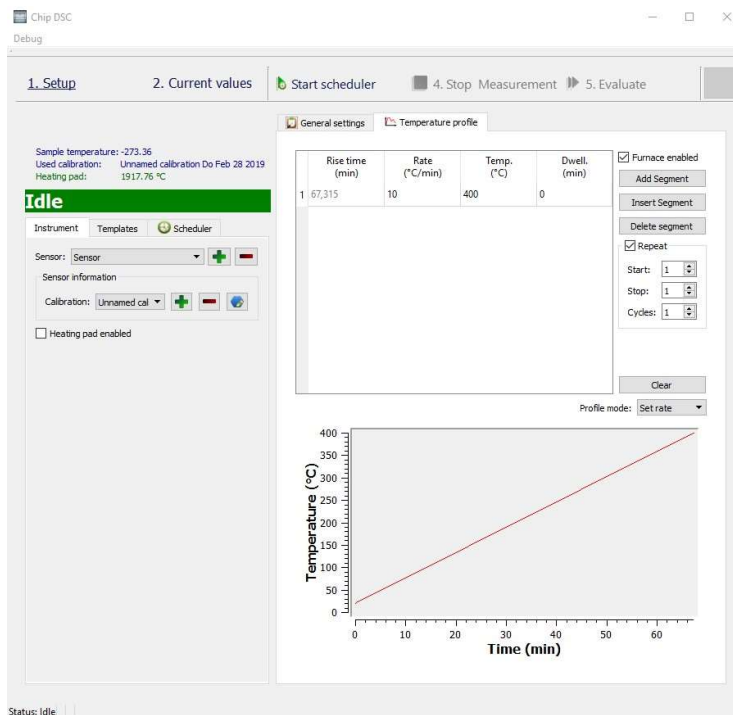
Chip DSC

Debug

1. Setup
2. Current values
Start scheduler
4. Stop Measurement
5. Evaluate

Sample temperature: -273.36
Used calibration: Unnamed calibration Do Feb 28 2019
Heating pad: 1917.76 °C

Idle

Instrument
Templates
Scheduler

Sensor: Sensor

Sensor information

Calibration: Unnamed cal

Heating pad enabled

General settings
Temperature profile

| | Rise time (min) | Rate (°C/min) | Temp. (°C) | Dwell. (min) |
|---|---|---|---|---|
| 1 | 67,315 | 10 | 400 | 0 |

Furnace enabled
Add Segment
Insert Segment
Delete segment
Repeat
Start: 1
Stop: 1
Cycles: 1

Clear

Profile mode: Set rate

400
350
300
250
200
150
100
50
0
Temperature (°C)
0
10
20
30
40
50
60
Time (min)

Status: Idle